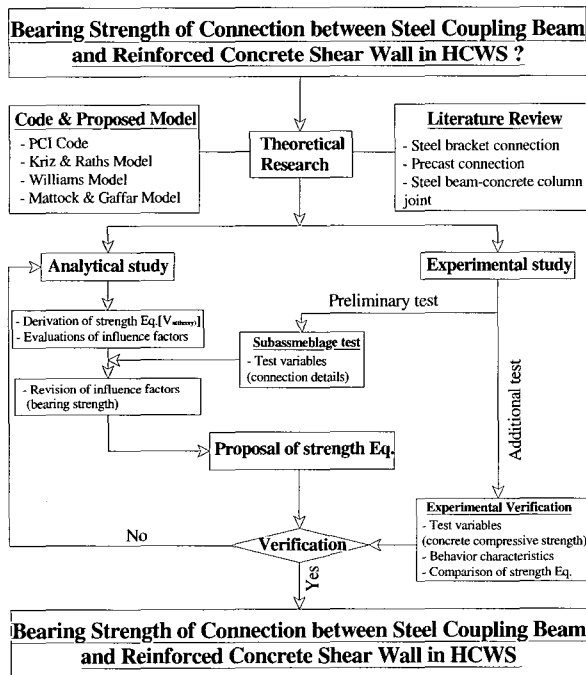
Bearing Strength of Connection between Steel Coupling Beam and Reinforced Concrete Shear Wall in HCWS ?

Code & Proposed Model
- PCI Code
- Kriz & Raths Model
- Williams Model
- Mattock & Gaffar Model

Theoretical Research

Literature Review
- Steel bracket connection
- Precast connection
- Steel beam-concrete column joint

Analytical study

Experimental study

Preliminary test

- Derivation of strength Eq.[$V_{n,theory}$]
- Evaluations of influence factors

Subassmeblage test
- Test variables (connection details)

- Revision of influence factors (bearing strength)

Additional test

Proposal of strength Eq.

Experimental Verification
- Test variables (concrete compressive strength)
- Behavior characteristics
- Comparison of strength Eq.

No

Verification

Yes

Bearing Strength of Connection between Steel Coupling Beam and Reinforced Concrete Shear Wall in HCWS